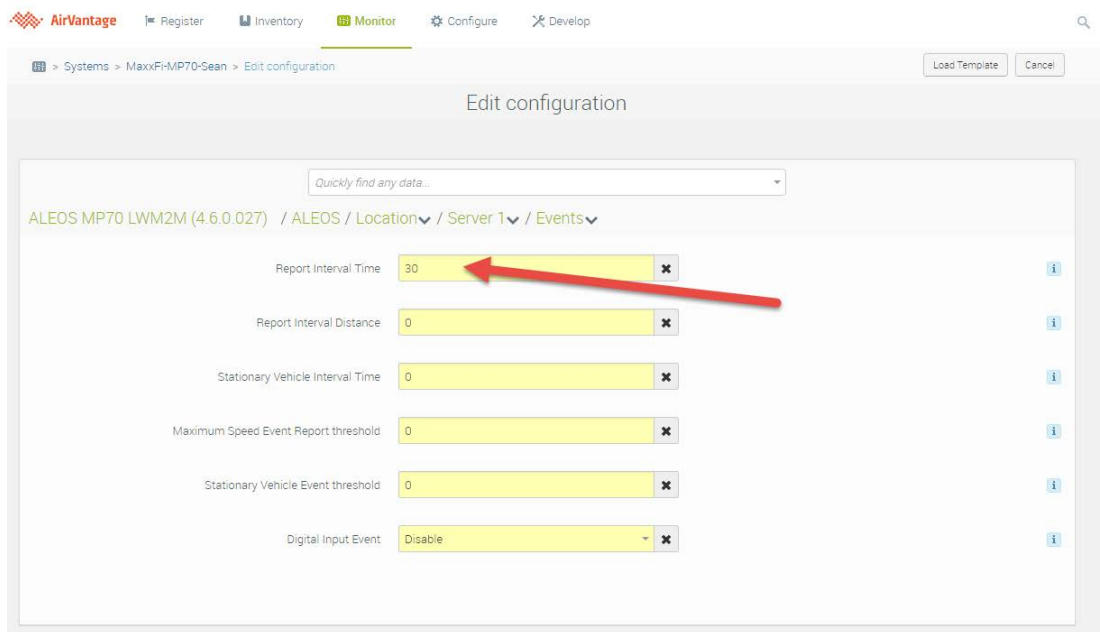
AirVantage Register Inventory Monitor Configure Develop

> Systems > MaxxFi-MP70-Sean > Edit configuration

Load Template Cancel

Edit configuration

Quickly find any data...

ALEOS MP70 LWM2M (4.6.0.027) / ALEOS / Location / Server 1 / Events

Report Interval Time 30

Report Interval Distance 0

Stationary Vehicle Interval Time 0

Maximum Speed Event Report threshold 0

Stationary Vehicle Event threshold 0

Digital Input Event Disable